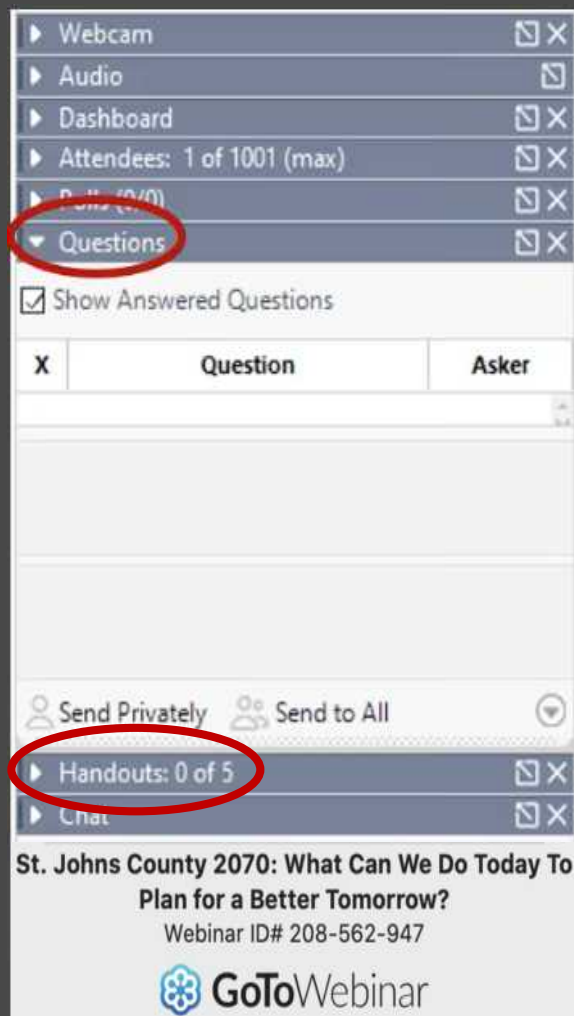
Webcam
Audio
Dashboard
Attendees: 1 of 1001 (max)
Polls (0/0)
Questions
Show Answered Questions

| X | Question | Asker |
|---|---|---|
| | | |

Send Privately Send to All
Handouts: 0 of 5
Chat

St. Johns County 2070: What Can We Do Today To Plan for a Better Tomorrow?
Webinar ID# 208-562-947

GoToWebinar